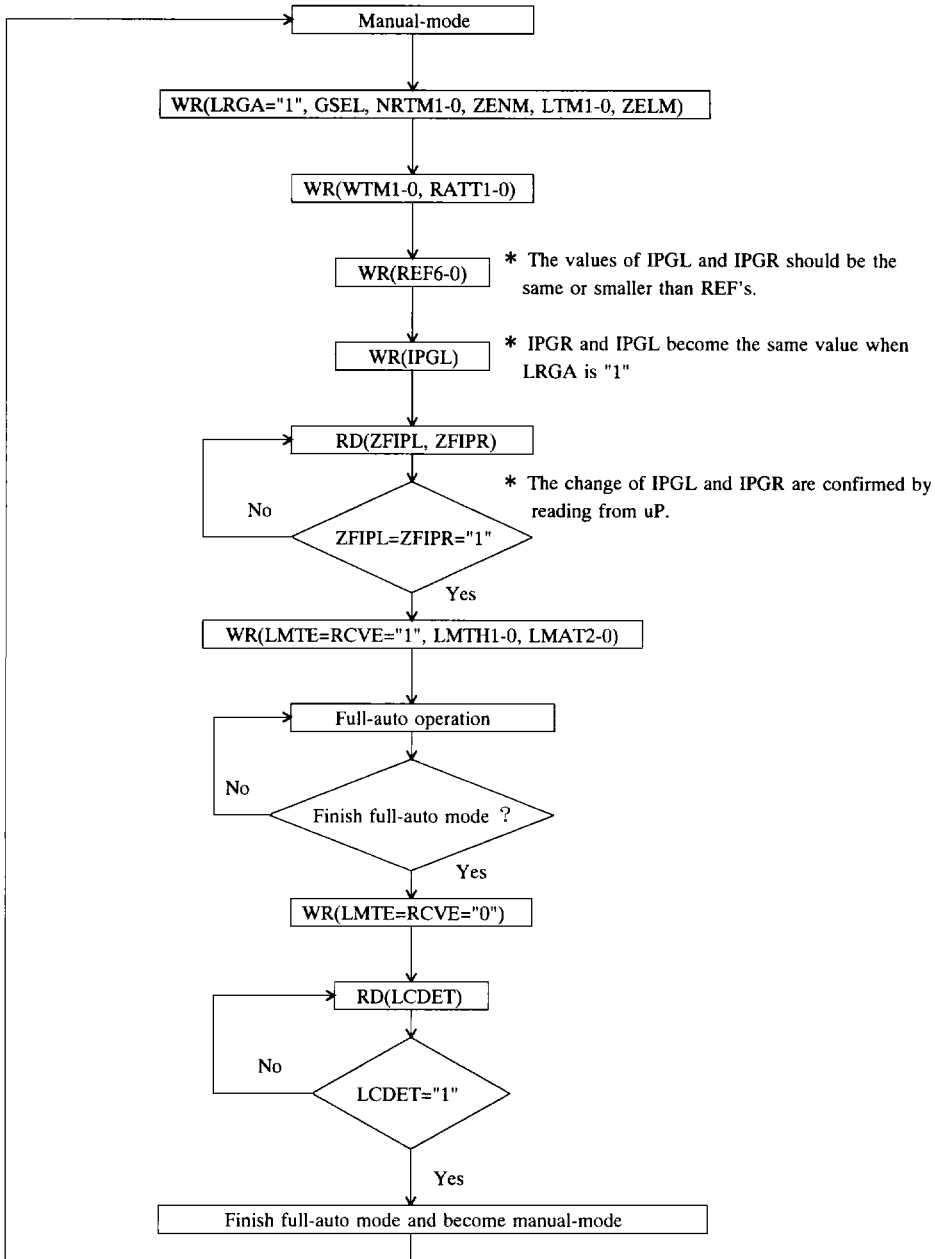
Manual-mode

WR(LRGA="1", GSEL, NRTM1-0, ZENM, LTM1-0, ZELM)

WR(WTM1-0, RATT1-0)

WR(REF6-0)

* The values of IPGL and IPGR should be the same or smaller than REF's.

WR(IPGL)

* IPGR and IPGL become the same value when LRGA is "1"

RD(ZFIPL, ZFIPR)

* The change of IPGL and IPGR are confirmed by reading from uP.

No

ZFIPL=ZFIPR="1"

Yes

WR(LMTE=RCVE="1", LMTH1-0, LMAT2-0)

Full-auto operation

No

Finish full-auto mode ?

Yes

WR(LMTE=RCVE="0")

RD(LCDET)

No

LCDET="1"

Yes

Finish full-auto mode and become manual-mode